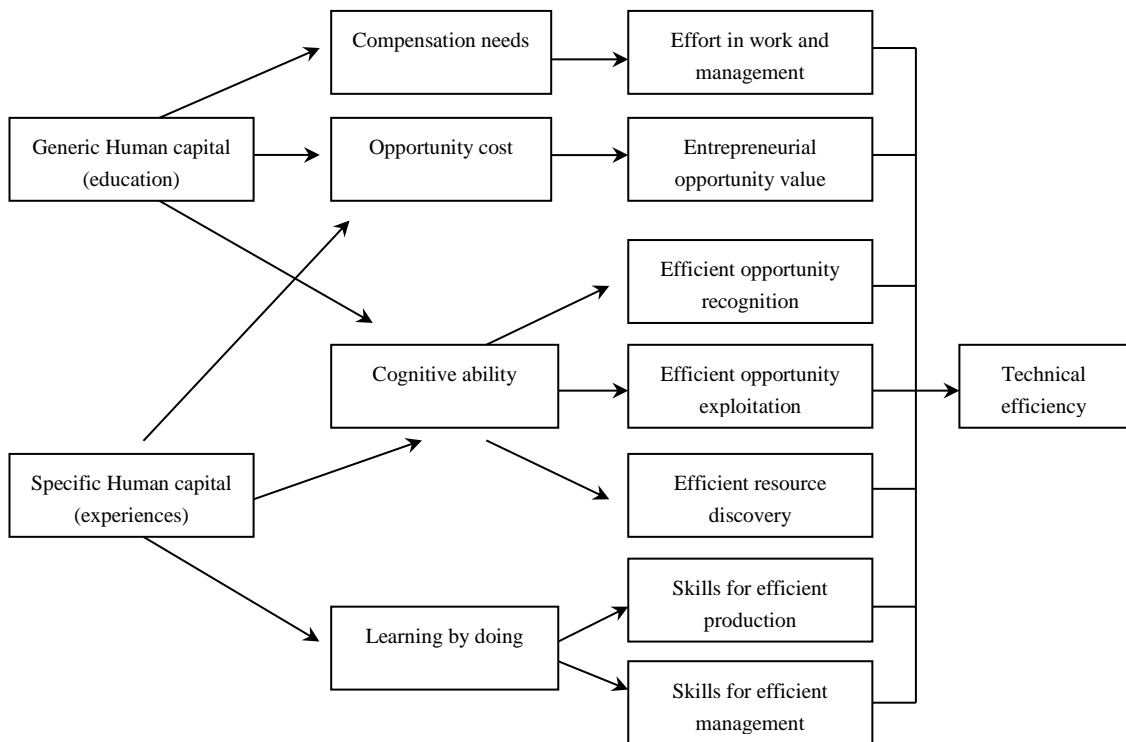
Compensation needs

Effort in work and management

Generic Human capital (education)

Opportunity cost

Entrepreneurial opportunity value

Efficient opportunity recognition

Cognitive ability

Efficient opportunity exploitation

Technical efficiency

Specific Human capital (experiences)

Efficient resource discovery

Skills for efficient production

Learning by doing

Skills for efficient management